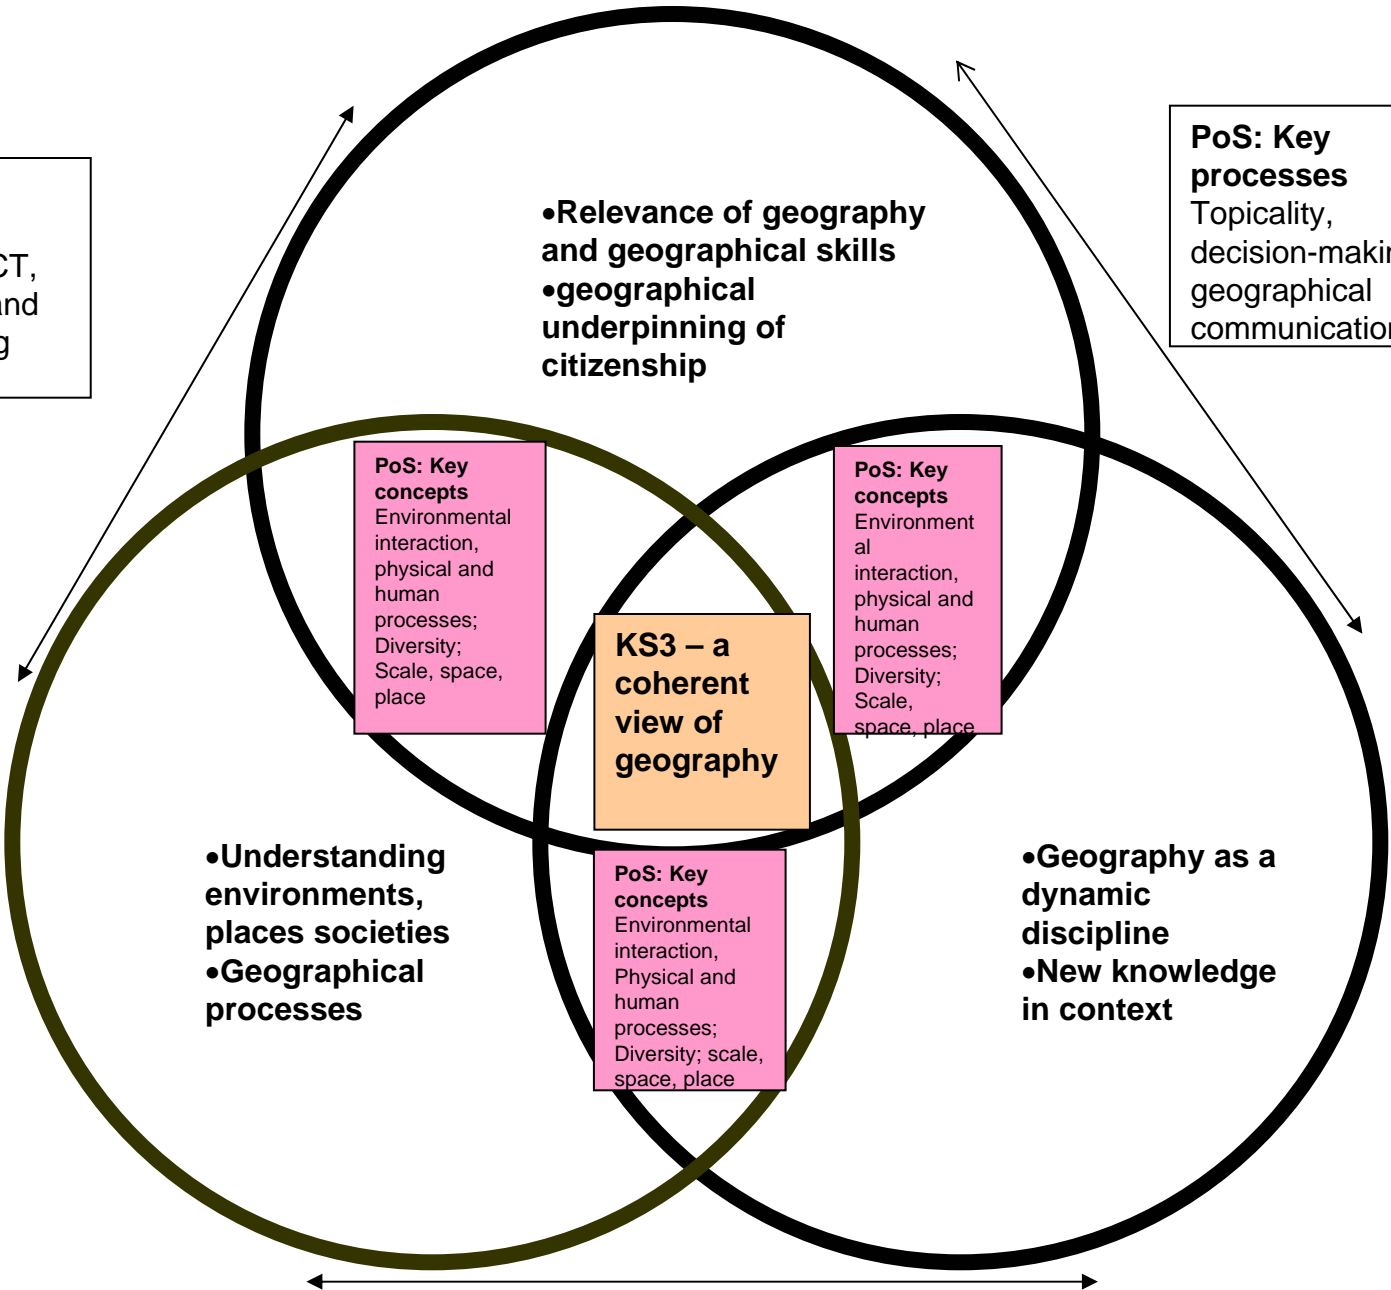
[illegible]CT, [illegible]nd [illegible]g

•Relevance of geography and geographical skills
•geographical underpinning of citizenship

PoS: Key processes
Topicality, decision-makin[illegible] geographical communicatio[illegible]

PoS: Key concepts
Environmental interaction, physical and human processes; Diversity; Scale, space, place

PoS: Key concepts
Environmental interaction, physical and human processes; Diversity; Scale, space, place

KS3 – a coherent view of geography

•Understanding environments, places societies
•Geographical processes

PoS: Key concepts
Environmental interaction, Physical and human processes; Diversity; scale, space, place

•Geography as a dynamic discipline
•New knowledge in context